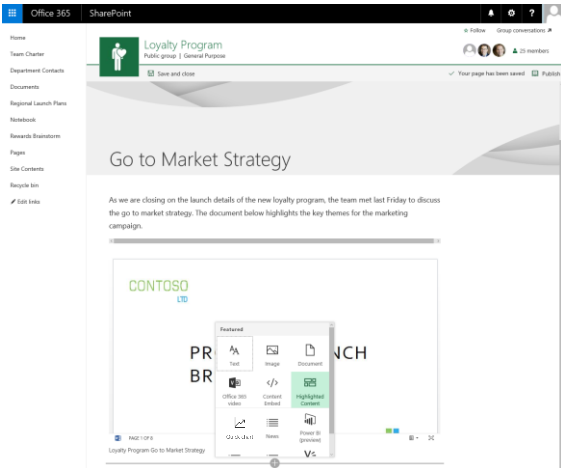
Office 365 SharePoint

Home
Team Charter
Department Contacts
Documents
Regional Launch Plans
Notebook
Rewards Brainstorm
Pages
Site Contents
Recycle bin
Edit links

Follow Group conversations

Loyalty Program
Public group | General Purpose

25 members

Save and close

Your page has been saved Publish

Go to Market Strategy

As we are closing on the launch details of the new loyalty program, the team met last Friday to discuss the go to market strategy. The document below highlights the key themes for the marketing campaign.

CONTOSO
LTD

PR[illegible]NCH
BR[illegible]

Featured
Text
Image
Document
Office 365 video
Content Embed
Highlighted Content
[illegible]
News
Power BI (preview)

PAGE 1 OF 6

Loyalty Program Go to Market Strategy